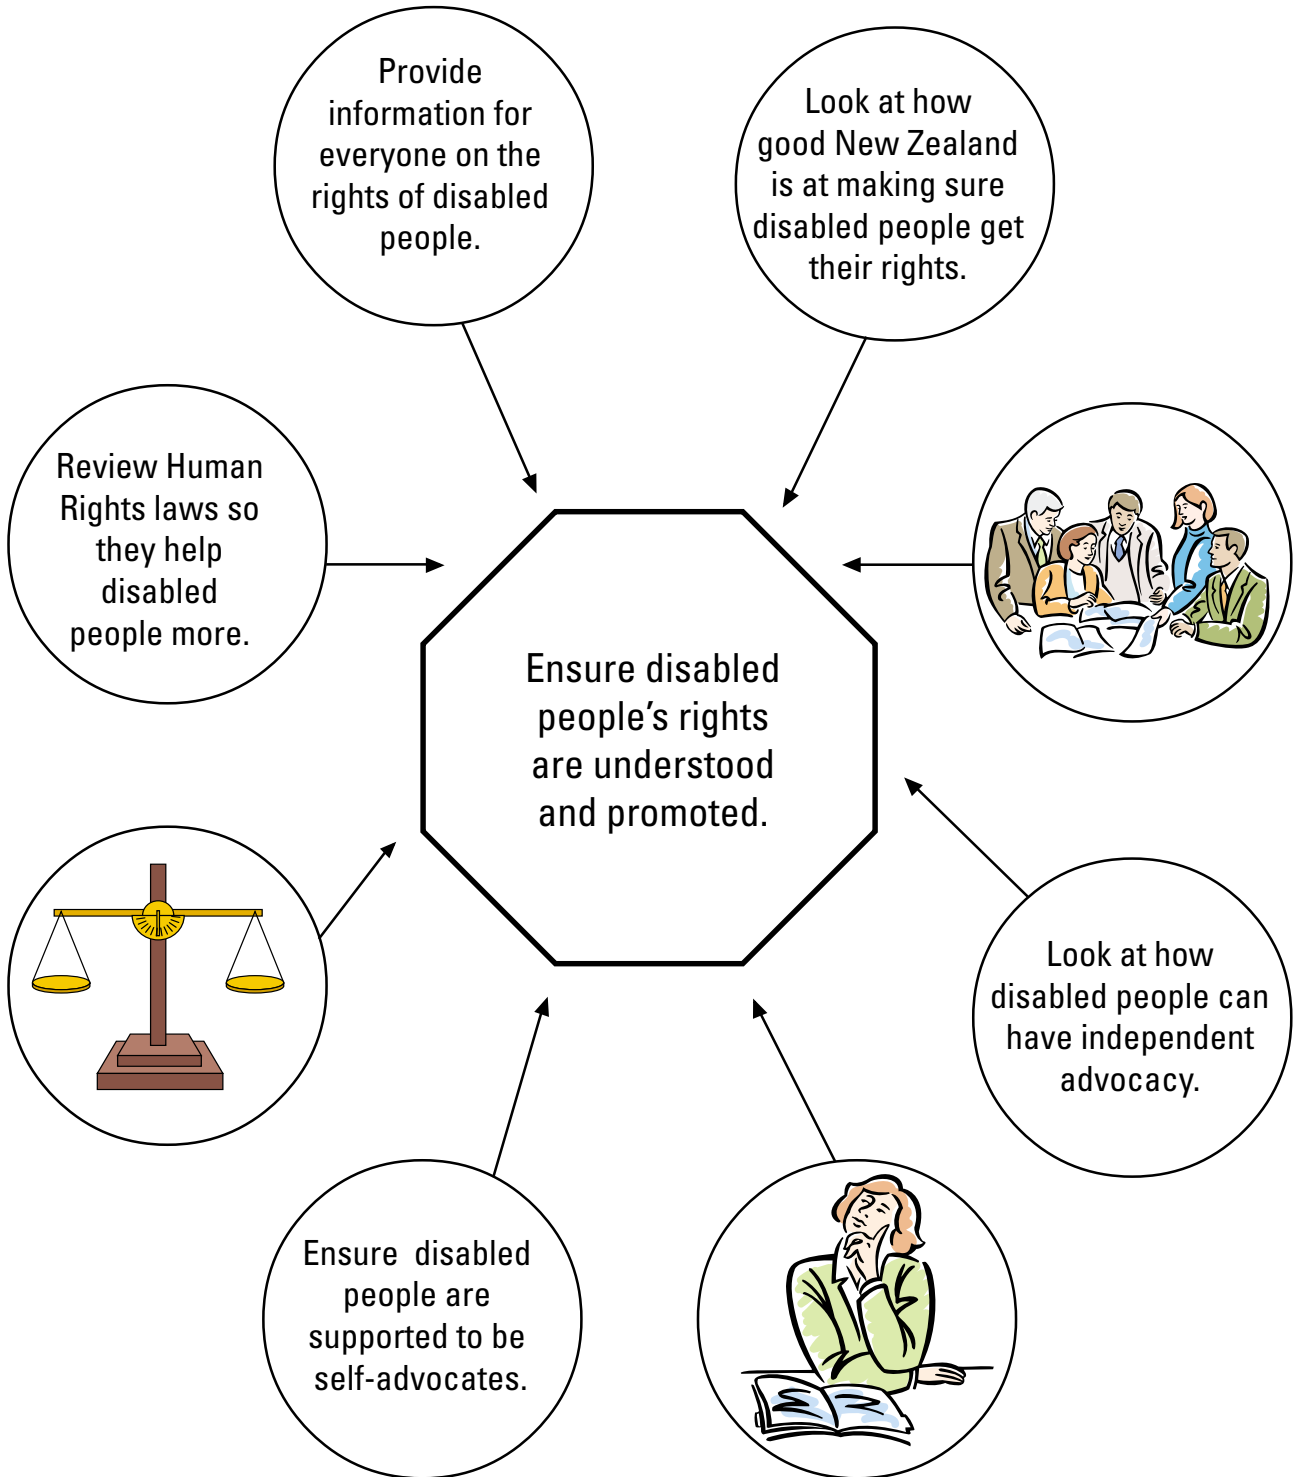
Provide information for everyone on the rights of disabled people.

Look at how good New Zealand is at making sure disabled people get their rights.

Review Human Rights laws so they help disabled people more.

Ensure disabled people's rights are understood and promoted.

Look at how disabled people can have independent advocacy.

Ensure disabled people are supported to be self-advocates.